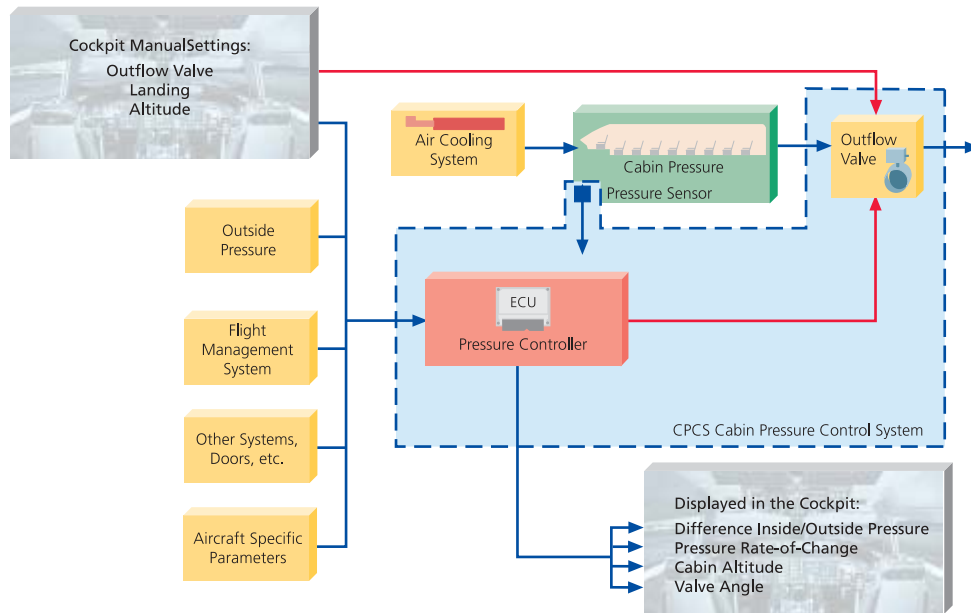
Cockpit ManualSettings:
Outflow Valve
Landing
Altitude

Air Cooling System

Cabin Pressure

Pressure Sensor

Outflow Valve

Outside Pressure

Flight Management System

Other Systems, Doors, etc.

Aircraft Specific Parameters

ECU
Pressure Controller

CPCS Cabin Pressure Control System

Displayed in the Cockpit:
Difference Inside/Outside Pressure
Pressure Rate-of-Change
Cabin Altitude
Valve Angle